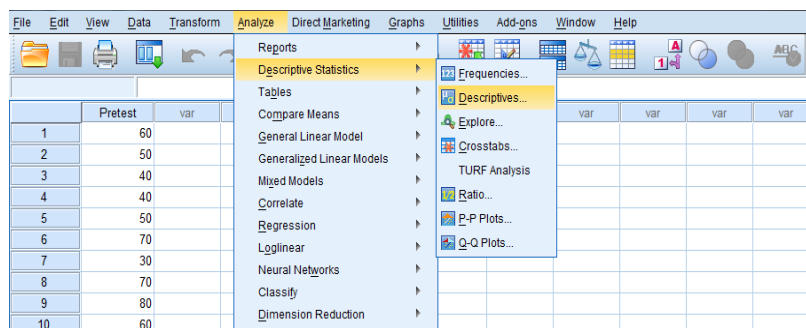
File Edit View Data Transform Analyze Direct Marketing Graphs Utilities Add-ons Window Help

Reports
Descriptive Statistics
Tables
Compare Means
General Linear Model
Generalized Linear Models
Mixed Models
Correlate
Regression
Loglinear
Neural Networks
Classify
Dimension Reduction

Frequencies...
Descriptives...
Explore...
Crosstabs...
TURF Analysis
Ratio...
P-P Plots...
Q-Q Plots...

| | Pretest | var |
|---|---|---|
| 1 | 60 | |
| 2 | 50 | |
| 3 | 40 | |
| 4 | 40 | |
| 5 | 50 | |
| 6 | 70 | |
| 7 | 30 | |
| 8 | 70 | |
| 9 | 80 | |
| 10 | 60 | |

var var var var